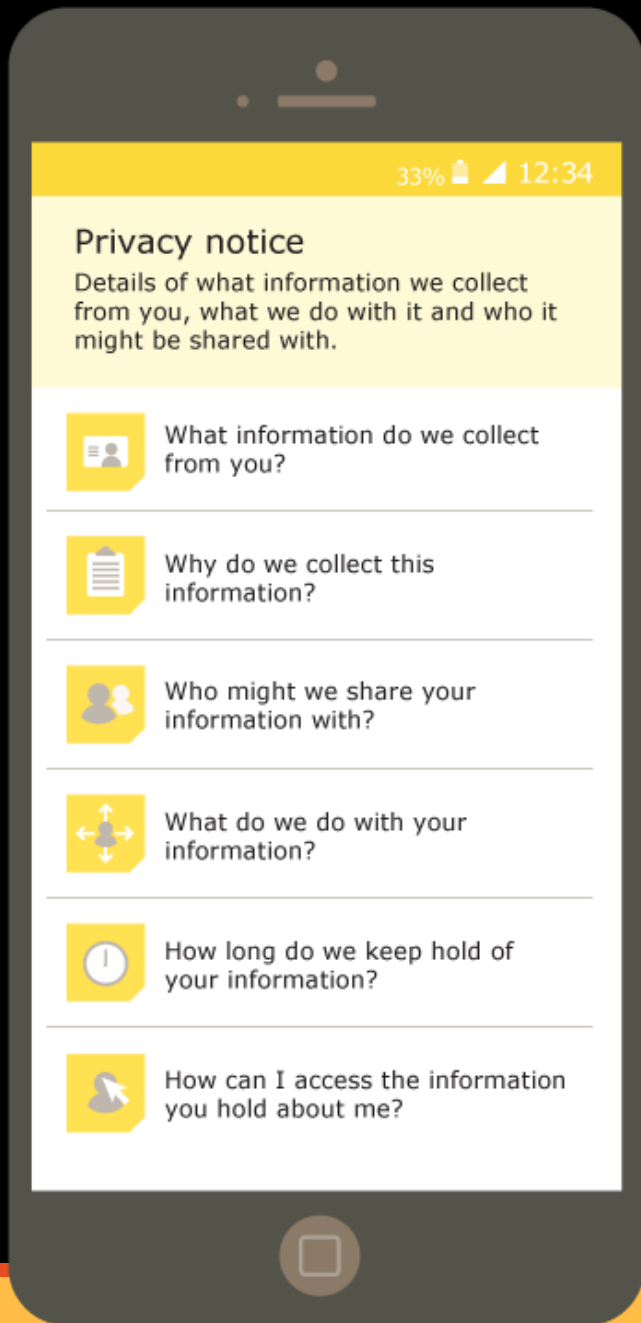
33% 12:34

Privacy notice

Details of what information we collect from you, what we do with it and who it might be shared with.

What information do we collect from you?

Why do we collect this information?

Who might we share your information with?

What do we do with your information?

How long do we keep hold of your information?

How can I access the information you hold about me?